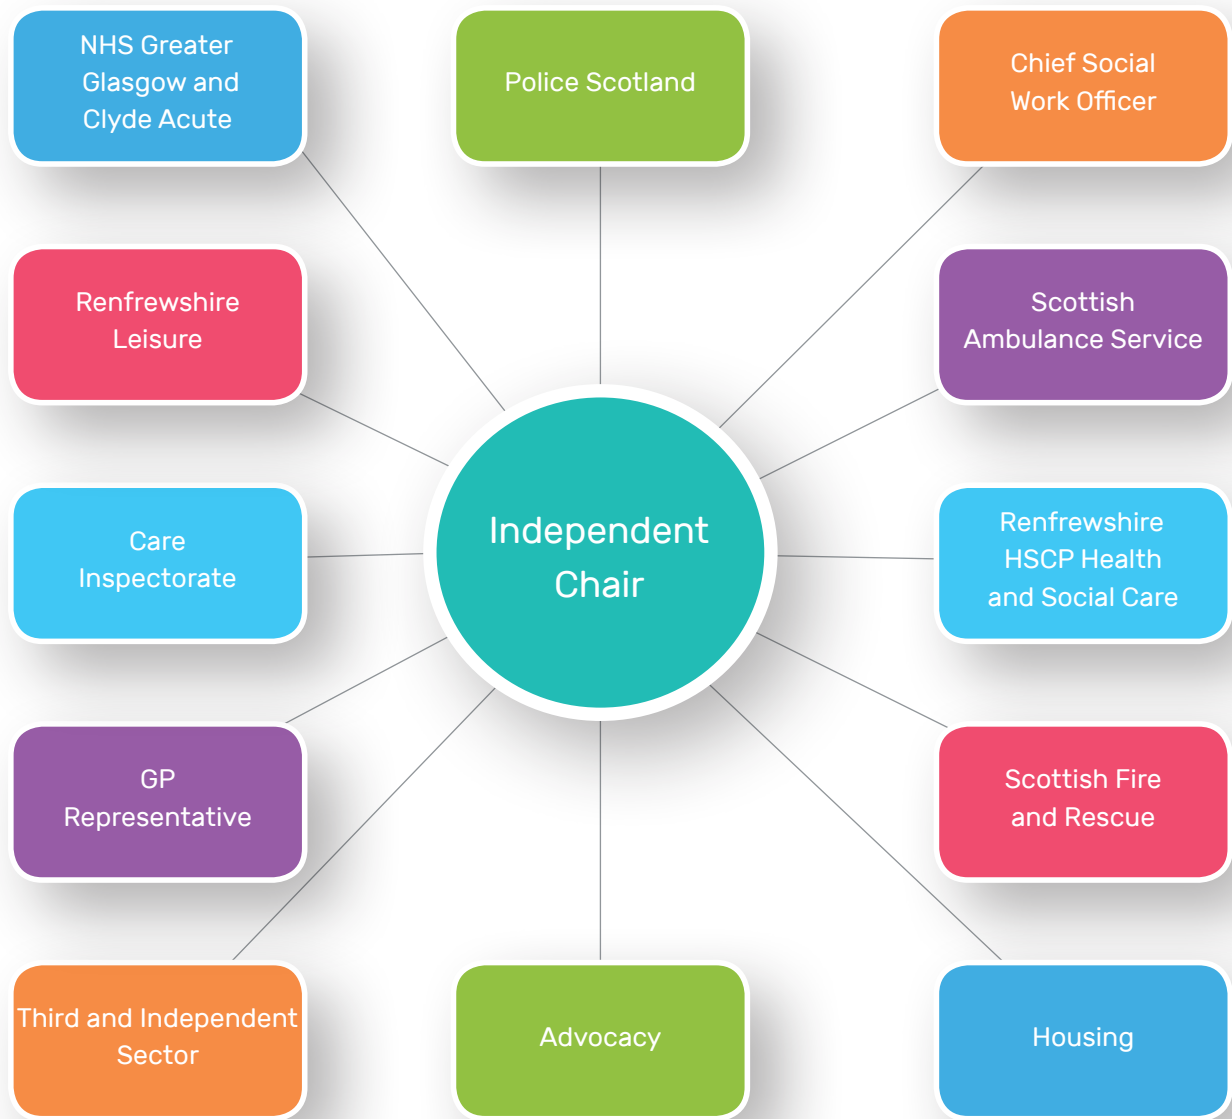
NHS Greater Glasgow and Clyde Acute

Police Scotland

Chief Social Work Officer

Renfrewshire Leisure

Scottish Ambulance Service

Independent Chair

Care Inspectorate

Renfrewshire HSCP Health and Social Care

GP Representative

Scottish Fire and Rescue

Third and Independent Sector

Advocacy

Housing